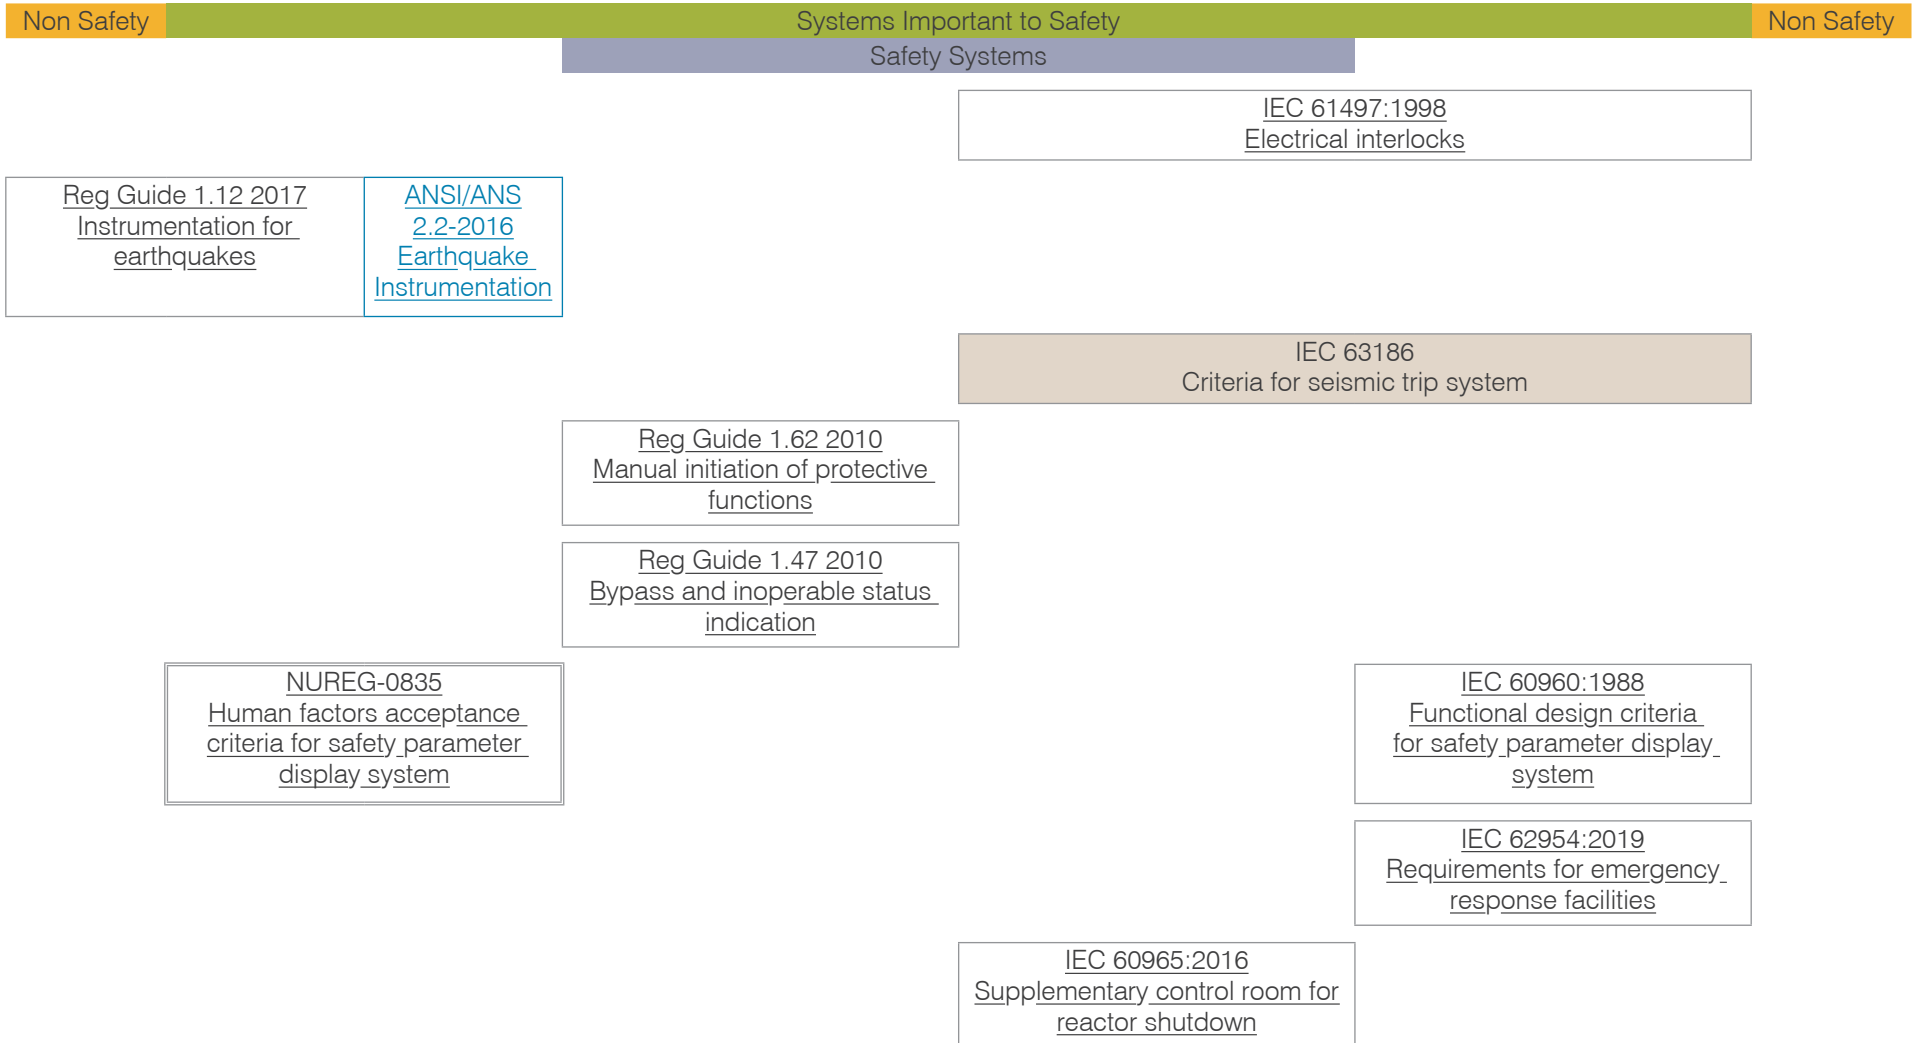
Non Safety | Systems Important to Safety | Non Safety

Safety Systems

IEC 61497:1998
Electrical interlocks

Reg Guide 1.12 2017
Instrumentation for earthquakes

ANSI/ANS 2.2-2016
Earthquake Instrumentation

IEC 63186
Criteria for seismic trip system

Reg Guide 1.62 2010
Manual initiation of protective functions

Reg Guide 1.47 2010
Bypass and inoperable status indication

NUREG-0835
Human factors acceptance criteria for safety parameter display system

IEC 60960:1988
Functional design criteria for safety parameter display system

IEC 62954:2019
Requirements for emergency response facilities

IEC 60965:2016
Supplementary control room for reactor shutdown